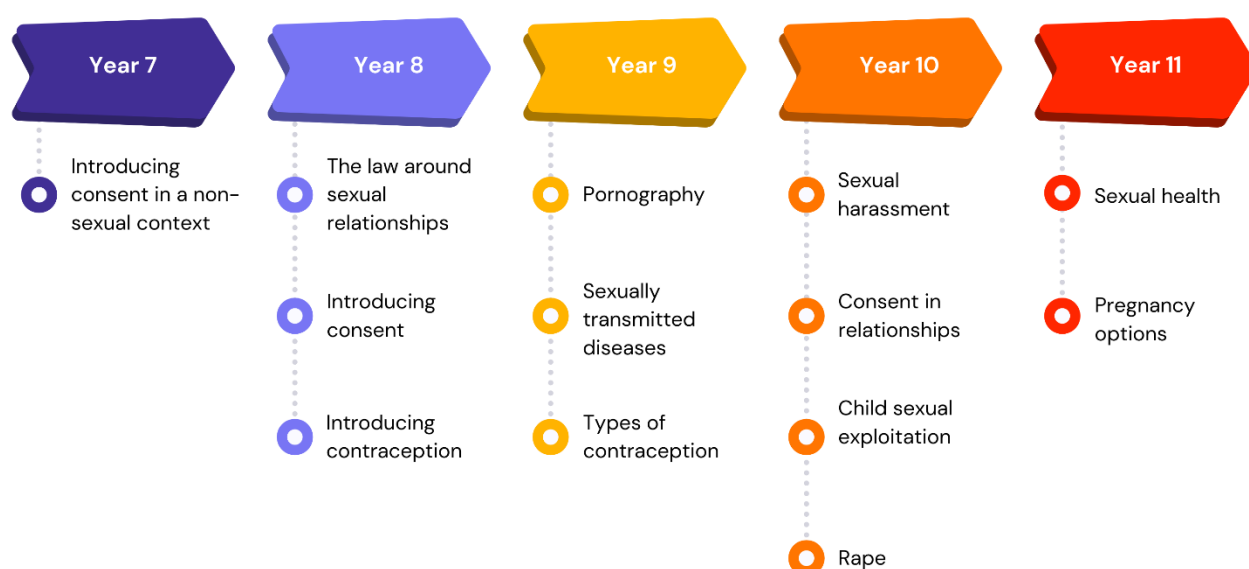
Year 7

Introducing consent in a non-sexual context

Year 8

The law around sexual relationships

Introducing consent

Introducing contraception

Year 9

Pornography

Sexually transmitted diseases

Types of contraception

Year 10

Sexual harassment

Consent in relationships

Child sexual exploitation

Rape

Year 11

Sexual health

Pregnancy options